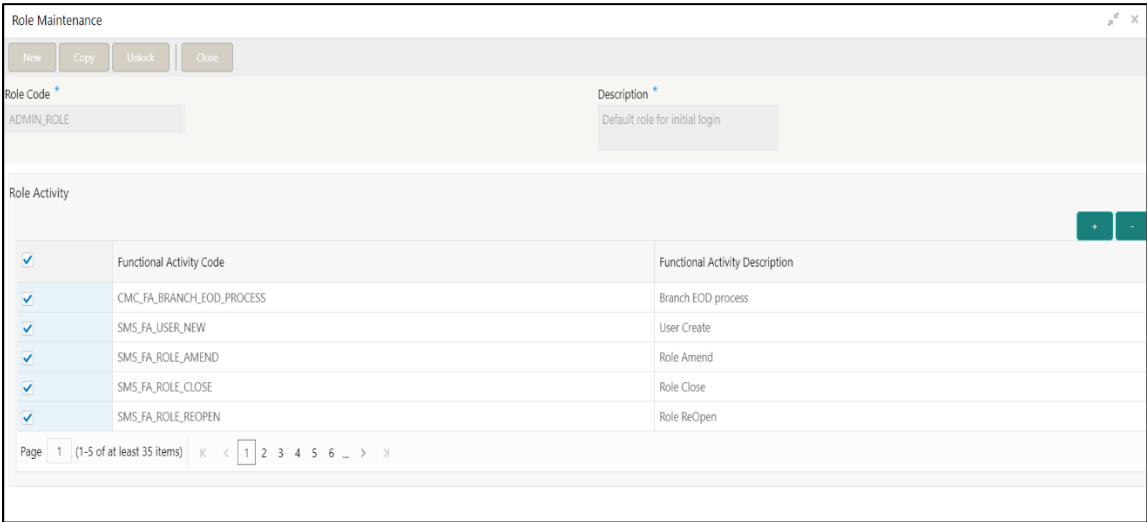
Role Maintenance

New Copy Unlock Close

Role Code *
ADMIN_ROLE

Description *
Default role for initial login

Role Activity

+ -

| ✓ | Functional Activity Code | Functional Activity Description |
|---|---|---|
| ✓ | CMC_FA_BRANCH_EOD_PROCESS | Branch EOD process |
| ✓ | SMS_FA_USER_NEW | User Create |
| ✓ | SMS_FA_ROLE_AMEND | Role Amend |
| ✓ | SMS_FA_ROLE_CLOSE | Role Close |
| ✓ | SMS_FA_ROLE_REOPEN | Role ReOpen |

Page 1 (1-5 of at least 35 items) K < 1 2 3 4 5 6 ... > >I